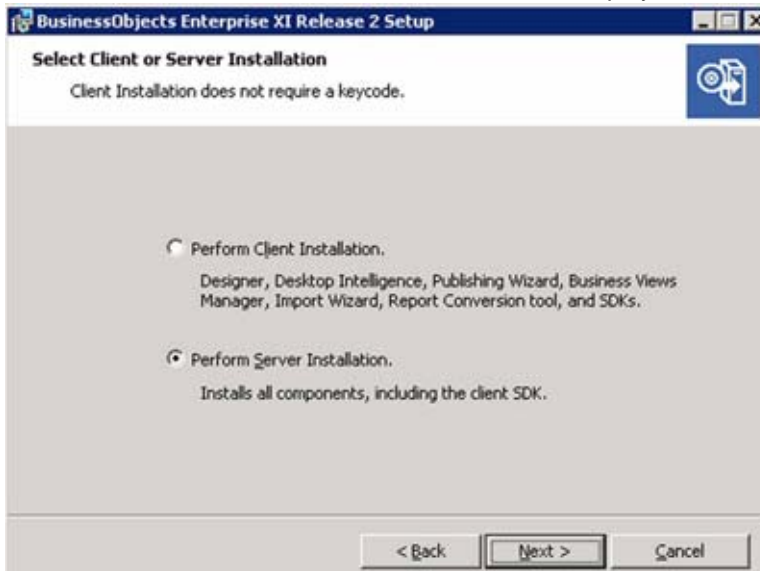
BusinessObjects Enterprise XI Release 2 Setup

Select Client or Server Installation

Client Installation does not require a keycode.

Perform Client Installation.

Designer, Desktop Intelligence, Publishing Wizard, Business Views Manager, Import Wizard, Report Conversion tool, and SDKs.

Perform Server Installation.

Installs all components, including the client SDK.

< Back

Next >

Cancel